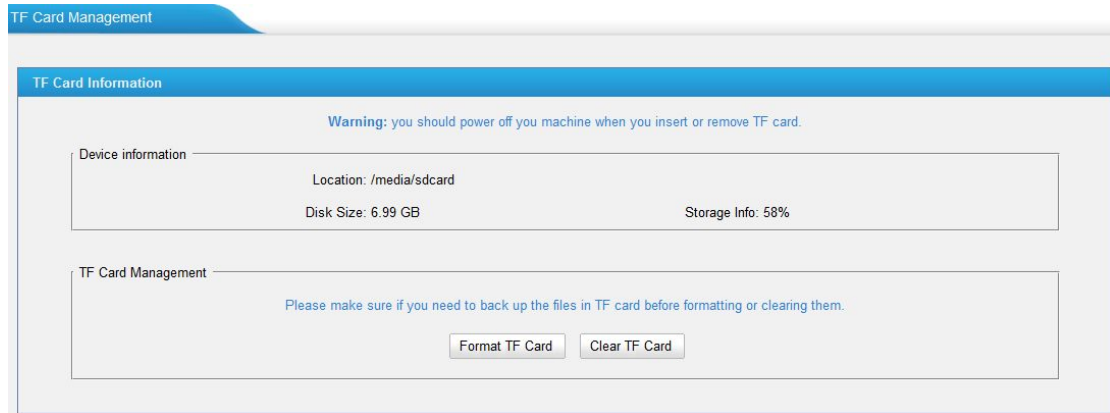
TF Card Management

TF Card Information

Warning: you should power off you machine when you insert or remove TF card.

Device information

Location: /media/sdcard

Disk Size: 6.99 GB

Storage Info: 58%

TF Card Management

Please make sure if you need to back up the files in TF card before formatting or clearing them.

Format TF Card

Clear TF Card